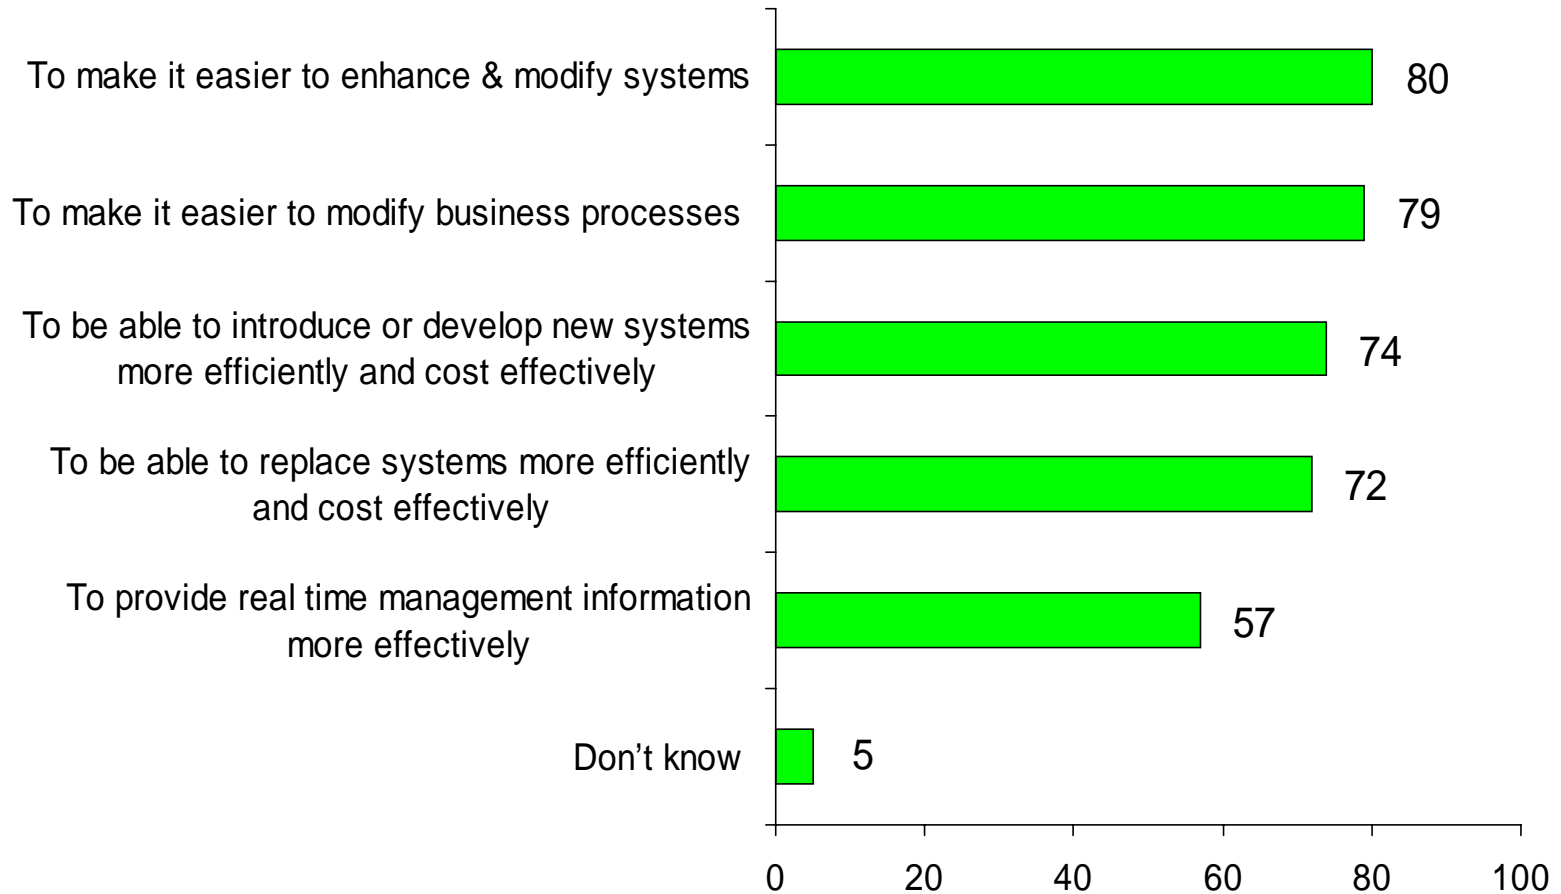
To make it easier to enhance & modify systems
80

To make it easier to modify business processes
79

To be able to introduce or develop new systems more efficiently and cost effectively
74

To be able to replace systems more efficiently and cost effectively
72

To provide real time management information more effectively
57

Don’t know
5

0
20
40
60
80
100